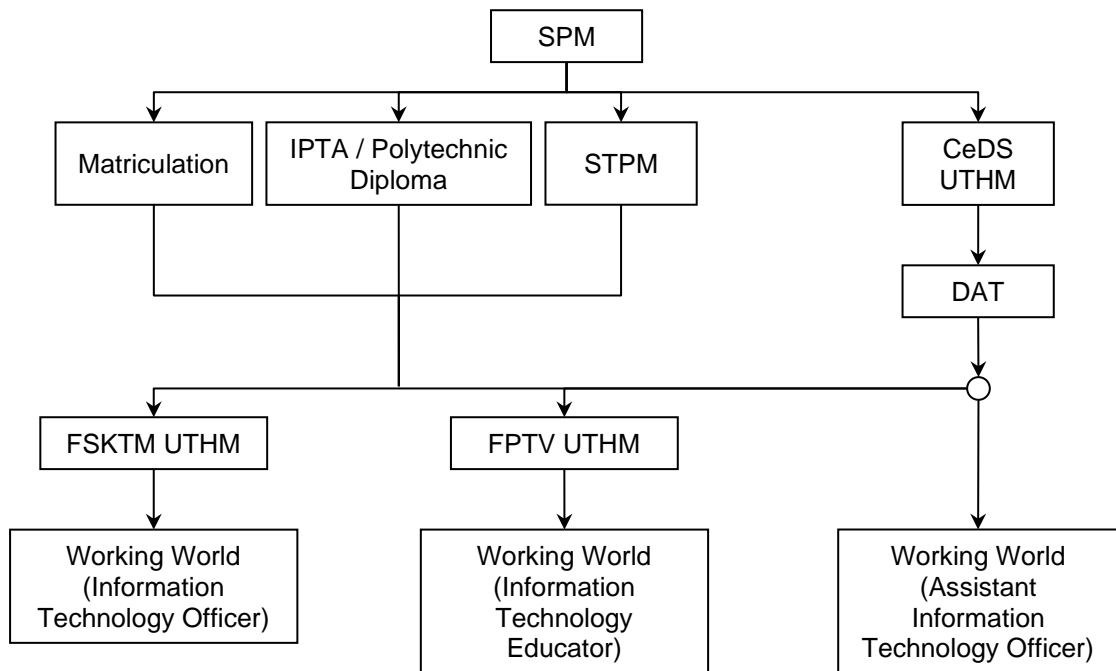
SPM

Matriculation

IPTA / Polytechnic Diploma

STPM

CeDS UTHM

DAT

FSKTM UTHM

FPTV UTHM

Working World (Information Technology Officer)

Working World (Information Technology Educator)

Working World (Assistant Information Technology Officer)